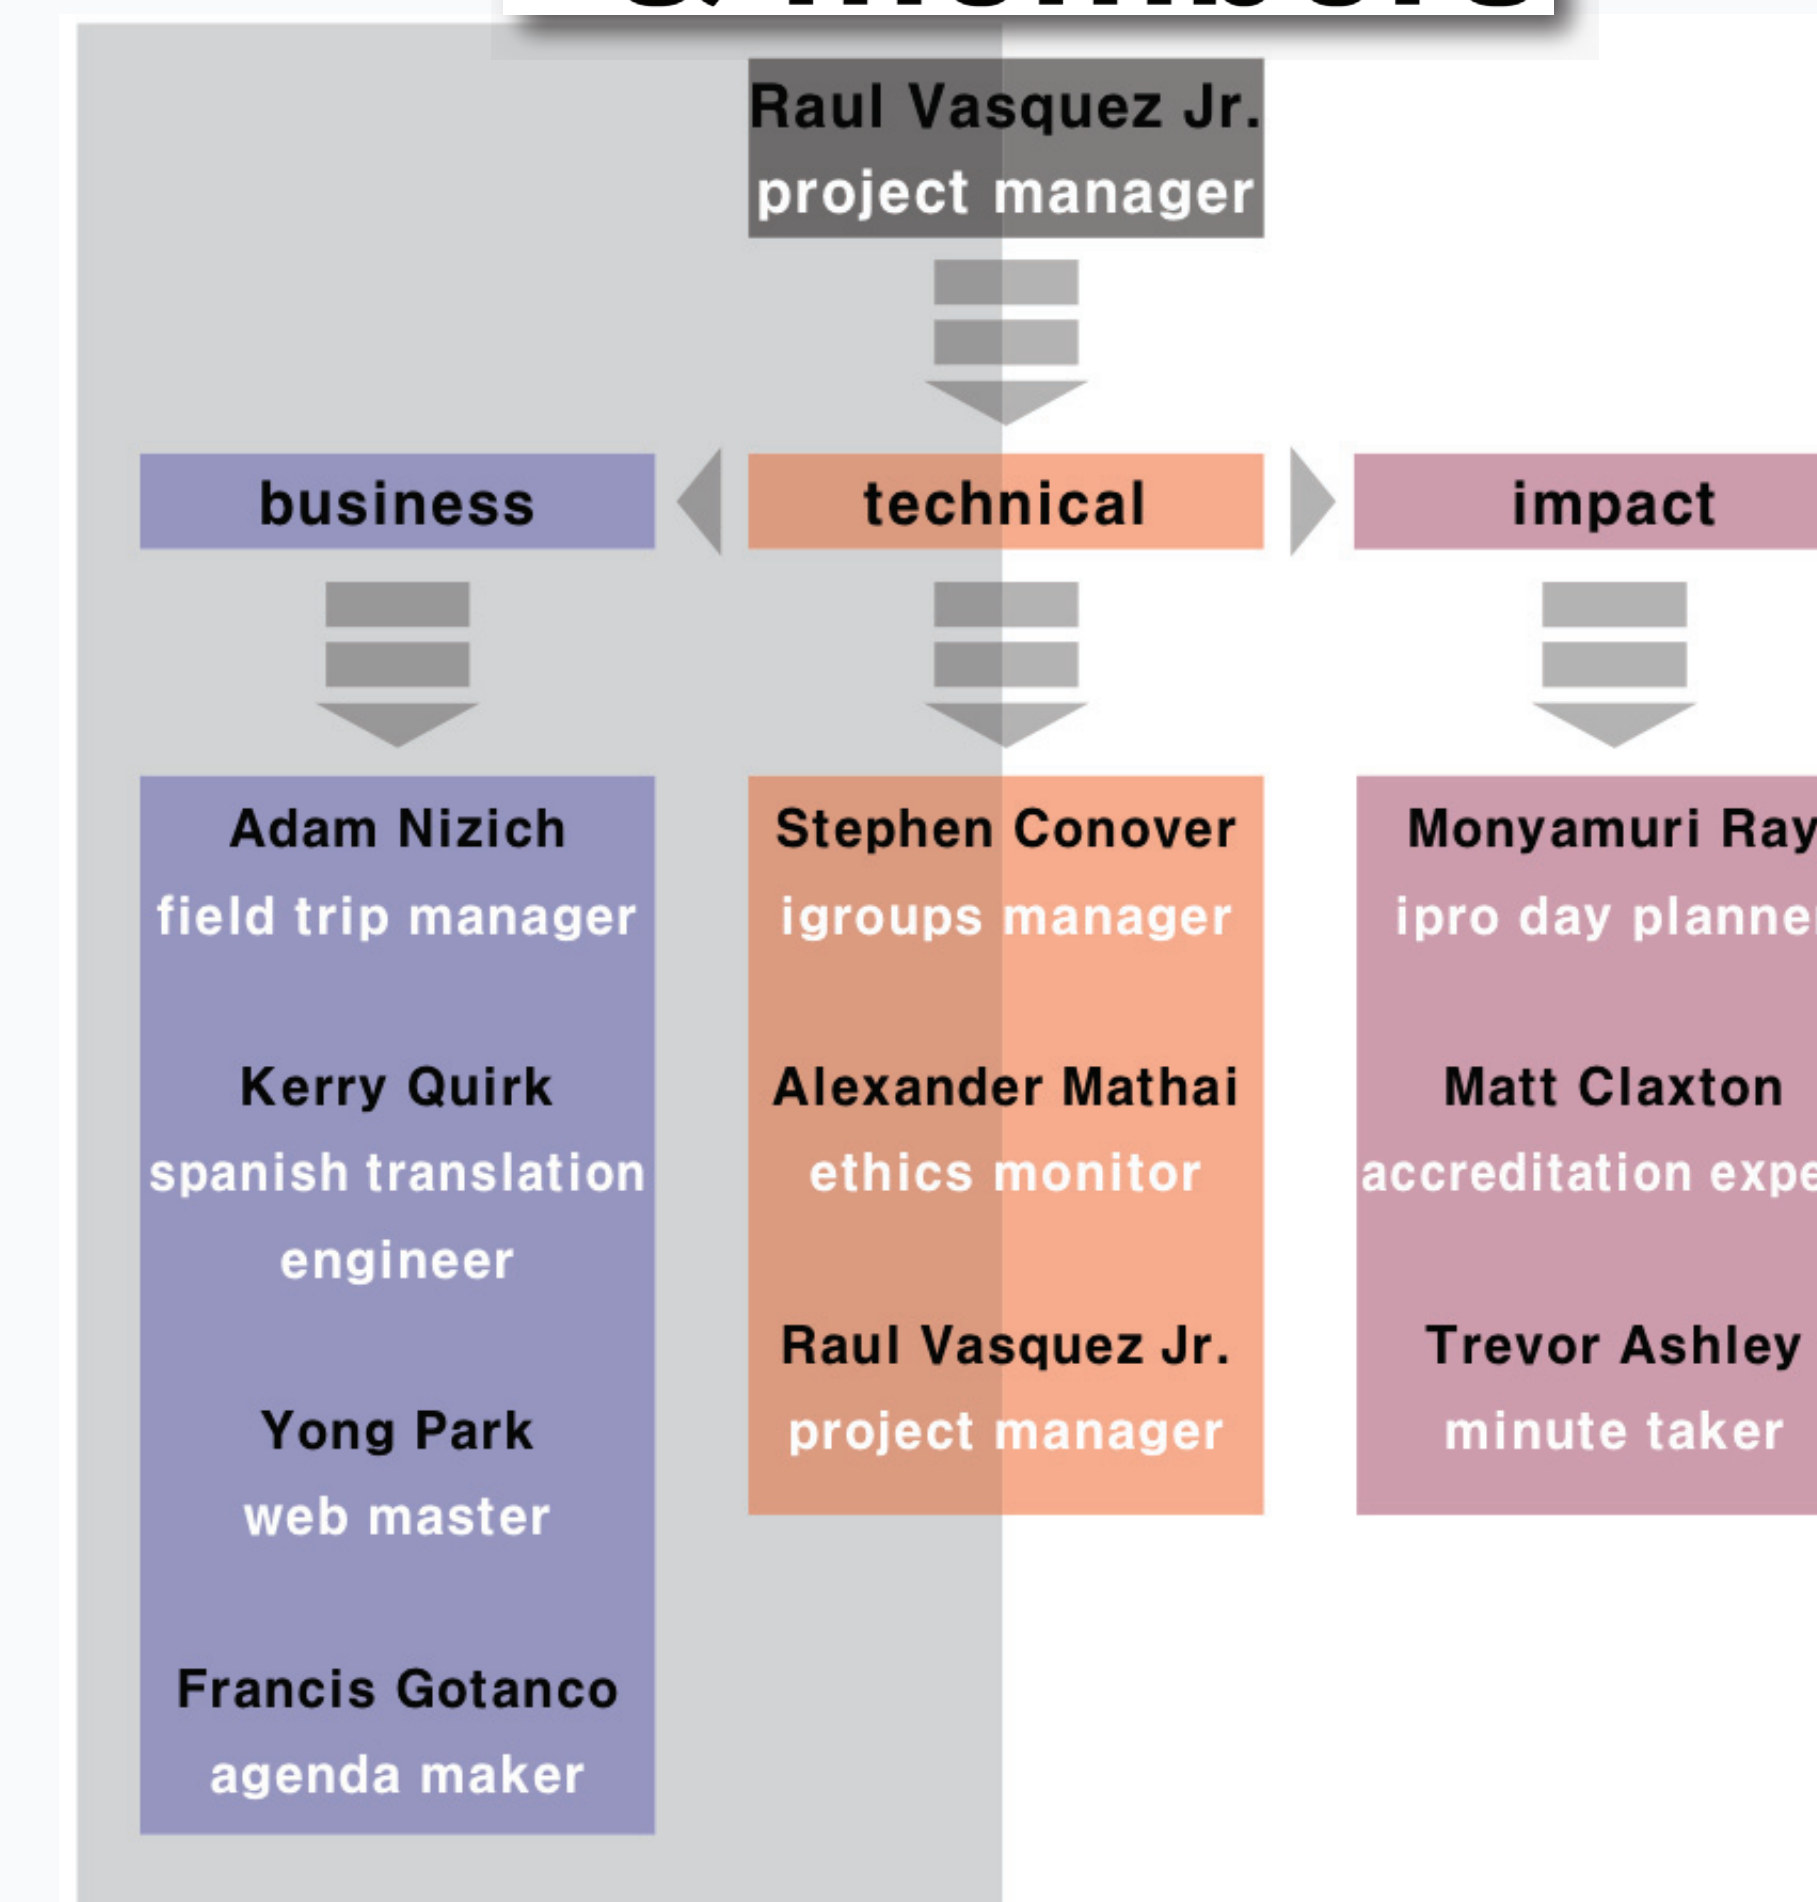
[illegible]

Raul Vasquez Jr.
project manager

business

technical

impact

Adam Nizich
field trip manager

Kerry Quirk
spanish translation engineer

Yong Park
web master

Francis Gotanco
agenda maker

Stephen Conover
igroups manager

Alexander Mathai
ethics monitor

Raul Vasquez Jr.
project manager

Monyamuri Ray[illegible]
ipro day planne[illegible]

Matt Claxton
accreditation expe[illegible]

Trevor Ashley
minute taker